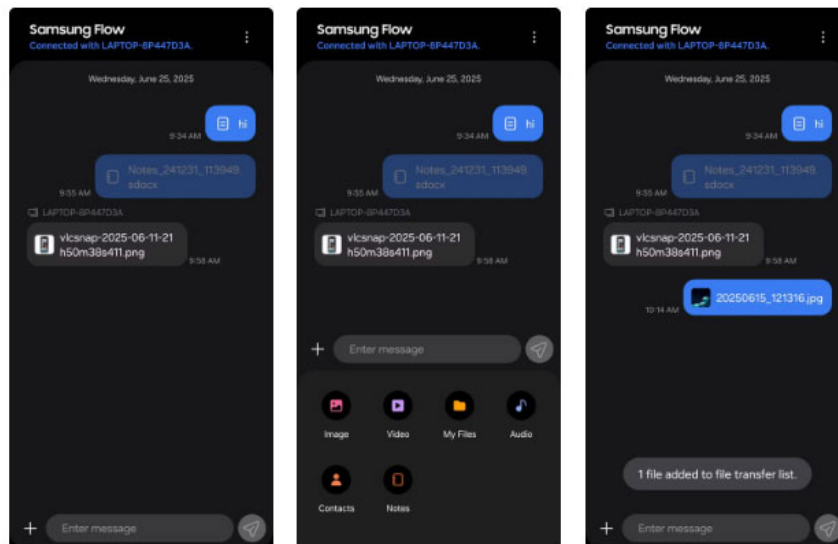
Samsung Flow
Connected with LAPTOP-8P447D3A.

Wednesday, June 25, 2025

hi
9:34 AM

Notes_241231_113949.sdocx
9:55 AM

LAPTOP-8P447D3A

vlcsnap-2025-06-11-21h50m38s411.png
9:58 AM

Enter message

Samsung Flow
Connected with LAPTOP-8P447D3A.

Wednesday, June 25, 2025

hi
9:34 AM

Notes_241231_113949.sdocx
9:55 AM

LAPTOP-8P447D3A

vlcsnap-2025-06-11-21h50m38s411.png
9:58 AM

Enter message

Image
Video
My Files
Audio
Contacts
Notes

Samsung Flow
Connected with LAPTOP-8P447D3A.

Wednesday, June 25, 2025

hi
9:34 AM

Notes_241231_113949.sdocx
9:55 AM

LAPTOP-8P447D3A

vlcsnap-2025-06-11-21h50m38s411.png
9:58 AM

20250615_121316.jpg
10:14 AM

1 file added to file transfer list.

Enter message